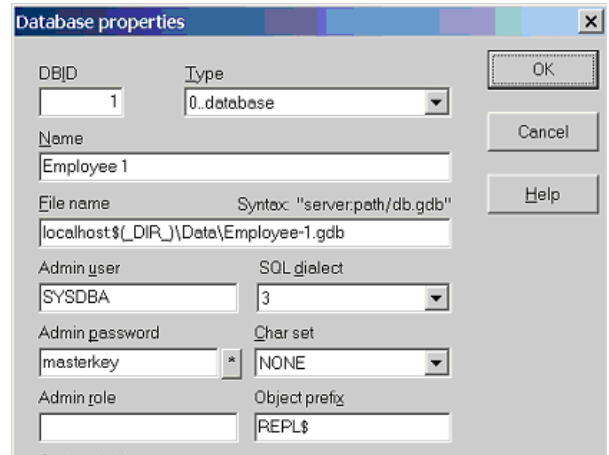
Database properties
×
DBID
1
Type
0..database
OK
Cancel
Help
Name
Employee 1
File name
Syntax: "server:path/db.gdb"
localhost:$(_DIR_)\Data\Employee-1.gdb
Admin user
SYSDBA
SQL dialect
3
Admin password
masterkey
*
Char set
NONE
Admin role
Object prefix
REPL$